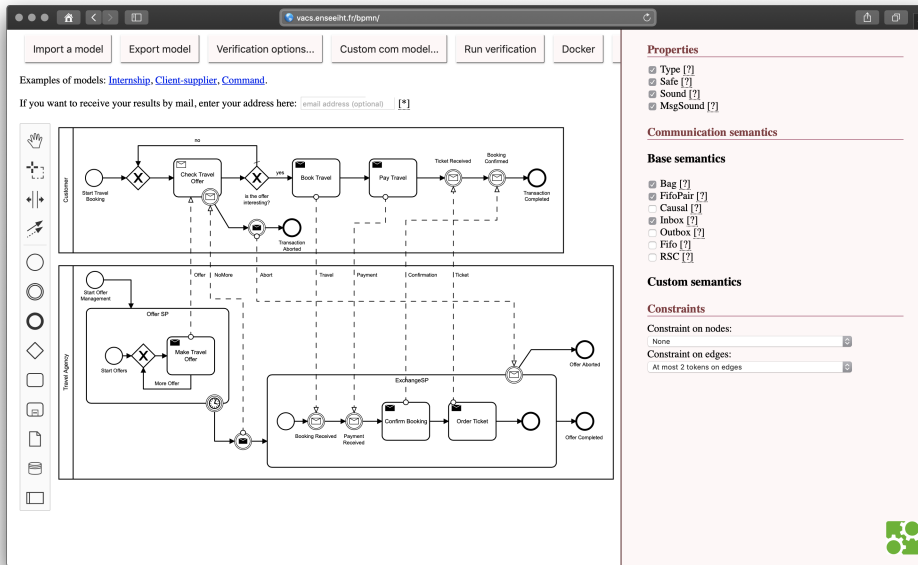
vacs.enseeiht.fr/bpmn/

Import a model | Export model | Verification options... | Custom com model... | Run verification | Docker

Examples of models: Internship, Client-supplier, Command.

If you want to receive your results by mail, enter your address here: email address (optional) [*]

Customer

no

Start Travel Booking

Check Travel Offer

Is the offer interesting?

yes

Book Travel

Pay Travel

Ticket Received

Booking Confirmed

Transaction Completed

Transaction Aborted

Offer | NoMore | Abort | Travel | Payment | Confirmation | Ticket

Travel Agency

Start Offer Management

Offer SP

Start Offers

Make Travel Offer

More Offer

ExchangeSP

Booking Received

Payment Received

Confirm Booking

Order Ticket

Offer Aborted

Offer Completed

Properties

Type [?]
Safe [?]
Sound [?]
MsgSound [?]

Communication semantics

Base semantics

Bag [?]
FifoPair [?]
Causal [?]
Inbox [?]
Outbox [?]
Fifo [?]
RSC [?]

Custom semantics

Constraints

Constraint on nodes:
None

Constraint on edges:
At most 2 tokens on edges